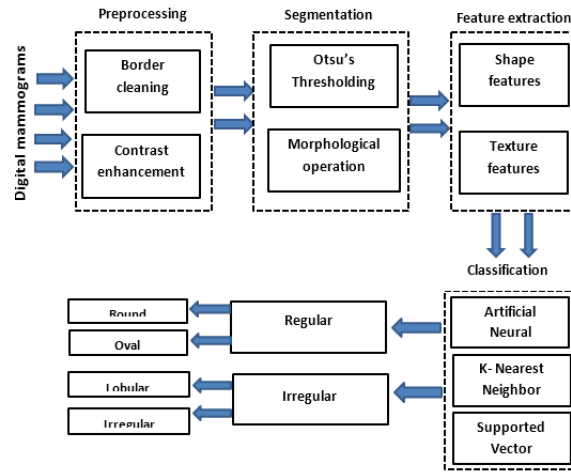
Digital mammograms

Preprocessing

Border cleaning

Contrast enhancement

Segmentation

Otsu's Thresholding

Morphological operation

Feature extraction

Shape features

Texture features

Classification

Artificial Neural

K- Nearest Neighbor

Supported Vector

Regular

Irregular

Round

Oval

Lobular

Irregular